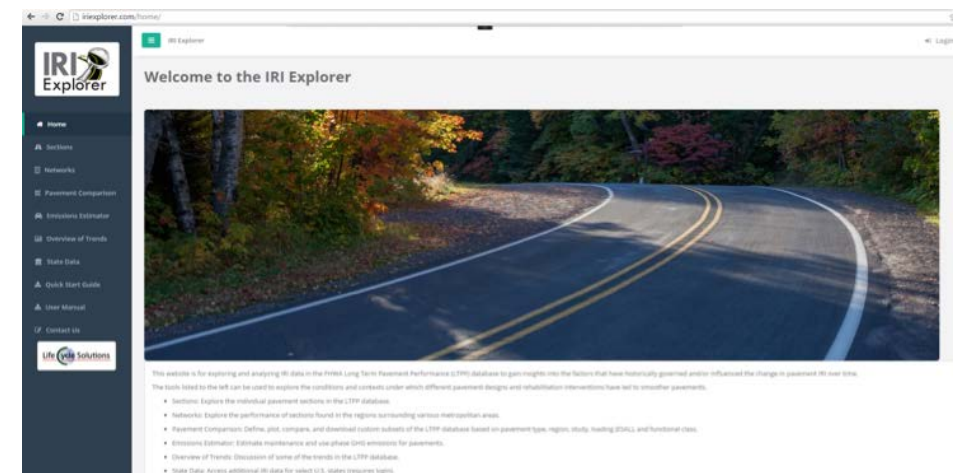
iriexplorer.com/home/

IRI Explorer

Home
Sections
Networks
Pavement Comparison
Emissions Estimator
Overview of Trends
State Data
Quick Start Guide
User Manual
Contact Us

Life Cycle Solutions

IRI Explorer

Login

Welcome to the IRI Explorer

This website is for exploring and analyzing IRI data in the FHWA Long Term Pavement Performance (LTPP) database to gain insights into the factors that have historically governed and/or influenced the change in pavement IRI over time.

The tools listed to the left can be used to explore the conditions and contexts under which different pavement designs and rehabilitation interventions have led to smoother pavements.

- Sections: Explore the individual pavement sections in the LTPP database.
- Networks: Explore the performance of sections found in the regions surrounding various metropolitan areas.
- Pavement Comparison: Define, plot, compare, and download custom subsets of the LTPP database based on pavement type, region, study, loading (ESAL), and functional class.
- Emissions Estimator: Estimate maintenance and use-phase GHG emissions for pavements.
- Overview of Trends: Discussion of some of the trends in the LTPP database.
- State Data: Access additional IRI data for select U.S. states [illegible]